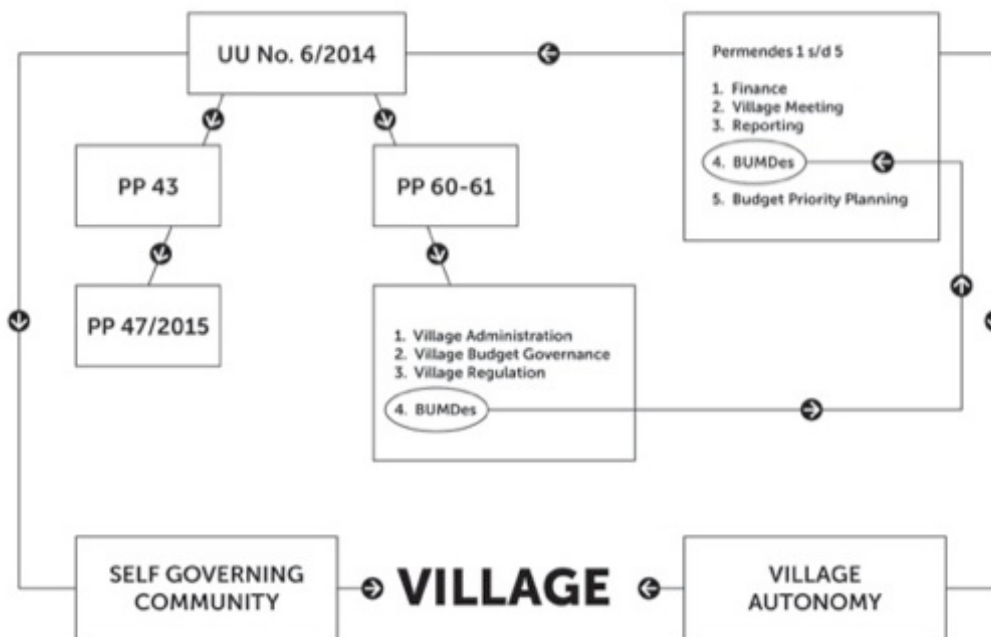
UU No. 6/2014

Permendes 1 s/d 5

1. Finance
2. Village Meeting
3. Reporting
4. BUMDes
5. Budget Priority Planning

PP 43

PP 60-61

PP 47/2015

1. Village Administration
2. Village Budget Governance
3. Village Regulation
4. BUMDes

SELF GOVERNING COMMUNITY

VILLAGE

VILLAGE AUTONOMY